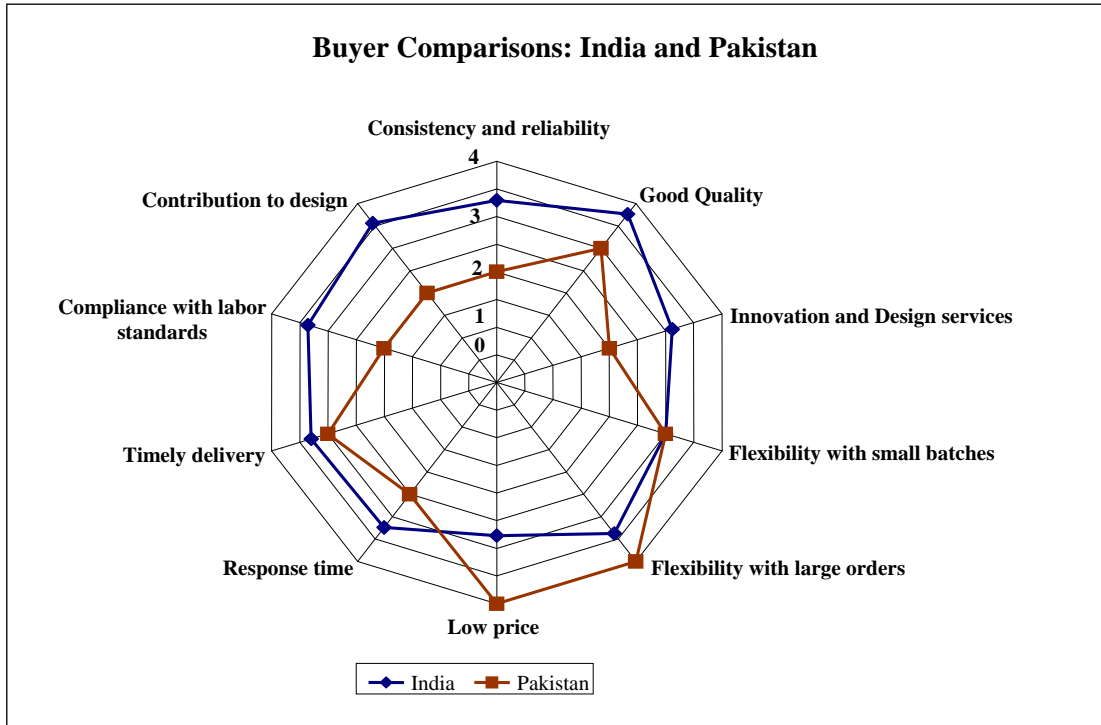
Buyer Comparisons: India and Pakistan

Consistency and reliability

4

3

2

1

0

Good Quality

Innovation and Design services

Flexibility with small batches

Flexibility with large orders

Low price

Response time

Timely delivery

Compliance with labor standards

Contribution to design

India Pakistan